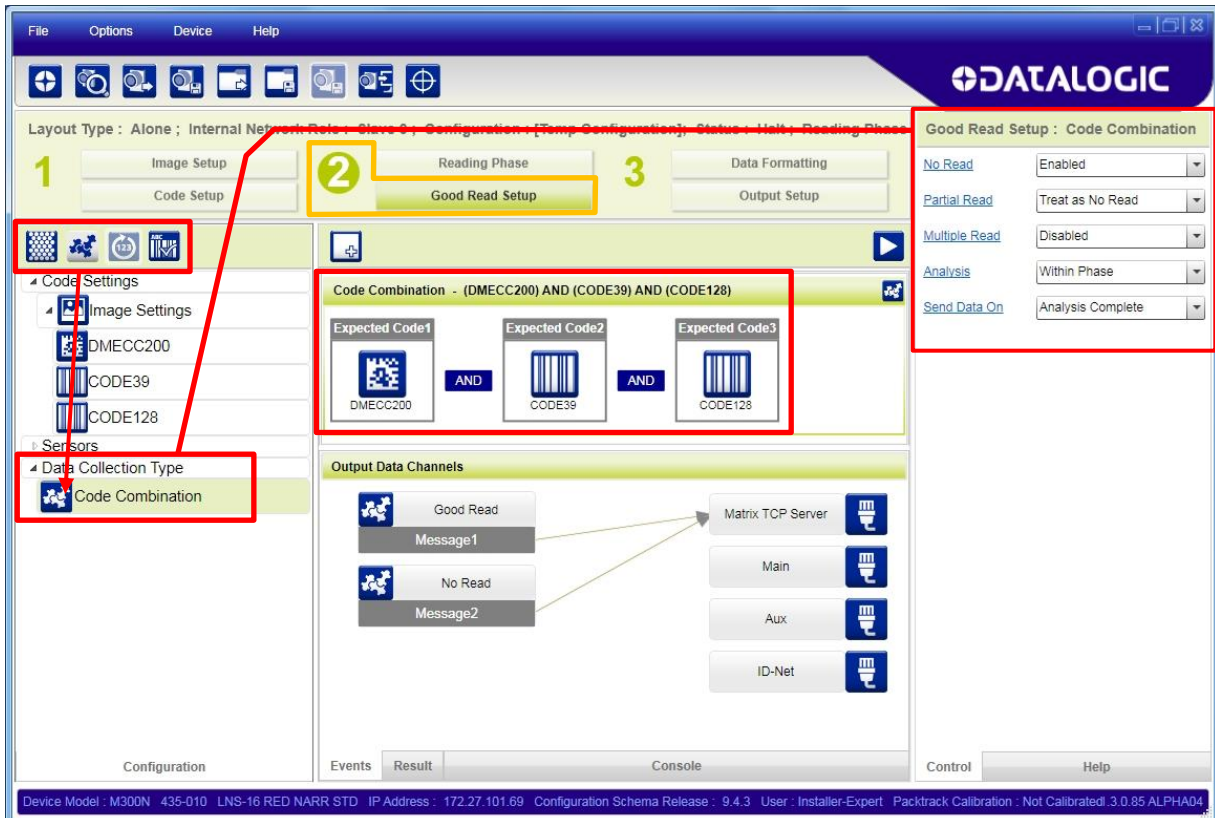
File Options Device Help

DATALOGIC

Layout Type : Alone ; Internal Network Role : Slave 0 ; Configuration : [Temp Configuration]; Status : Halt ; Reading Phase

1 Image Setup
Code Setup

2 Reading Phase
Good Read Setup

3 Data Formatting
Output Setup

Code Settings
Image Settings
DMECC200
CODE39
CODE128
Sensors
Data Collection Type
Code Combination

Configuration

Code Combination - (DMECC200) AND (CODE39) AND (CODE128)

Expected Code1
DMECC200
AND
Expected Code2
CODE39
AND
Expected Code3
CODE128

Output Data Channels

Good Read
Message1

No Read
Message2

Matrix TCP Server
Main
Aux
ID-Net

Events Result Console

Good Read Setup : Code Combination

| No Read | Enabled |
|---|---|
| Partial Read | Treat as No Read |
| Multiple Read | Disabled |
| Analysis | Within Phase |
| Send Data On | Analysis Complete |

Control Help

Device Model : M300N 435-010 LNS-16 RED NARR STD IP Address : 172.27.101.69 Configuration Schema Release : 9.4.3 User : Installer-Expert Packtrack Calibration : Not Calibrated|.3.0.85 ALPHA04